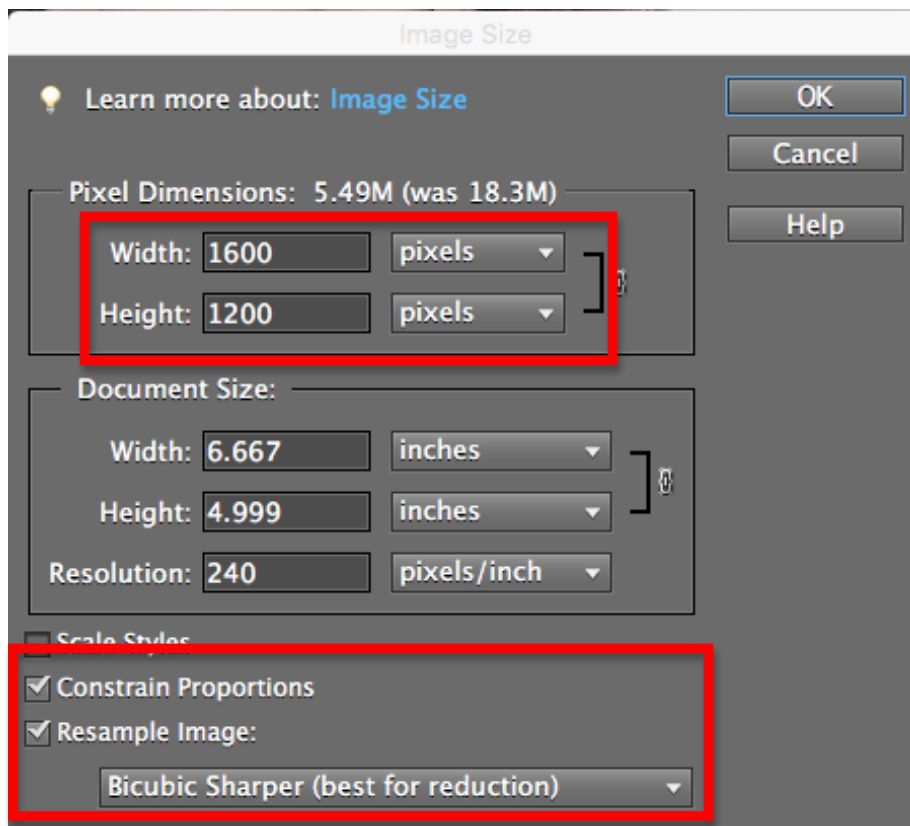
Image Size

Learn more about: Image Size

OK

Cancel

Help

Pixel Dimensions: 5.49M (was 18.3M)

Width: 1600 pixels

Height: 1200 pixels

Document Size:

Width: 6.667 inches

Height: 4.999 inches

Resolution: 240 pixels/inch

Scale Styles

Constrain Proportions

Resample Image:

Bicubic Sharper (best for reduction)